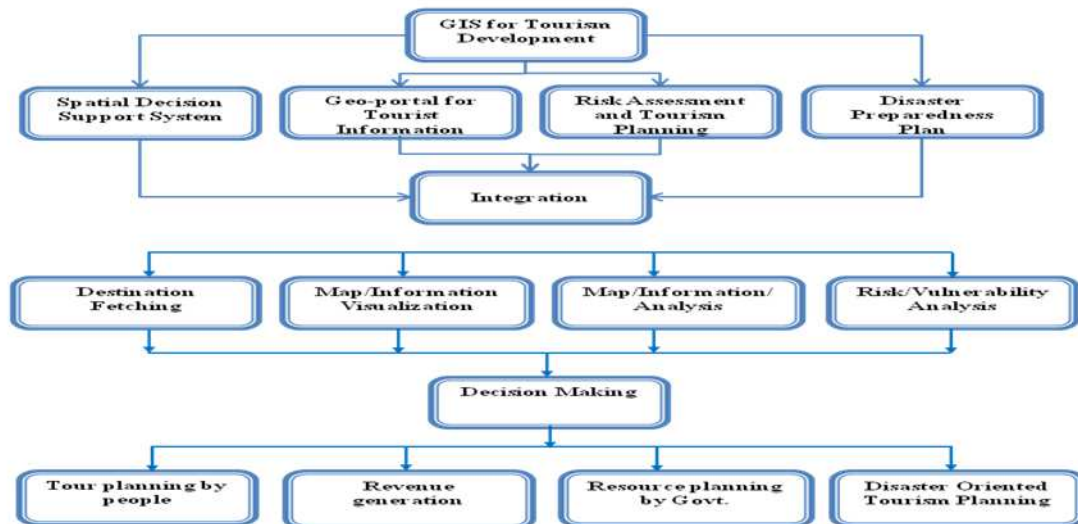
GIS for Tourism Development

Spatial Decision Support System

Geo-portal for Tourist Information

Risk Assessment and Tourism Planning

Disaster Preparedness Plan

Integration

Destination Fetching

Map/Information Visualization

Map/Information/ Analysis

Risk/Vulnerability Analysis

Decision Making

Tour planning by people

Revenue generation

Resource planning by Govt.

Disaster Oriented Tourism Planning